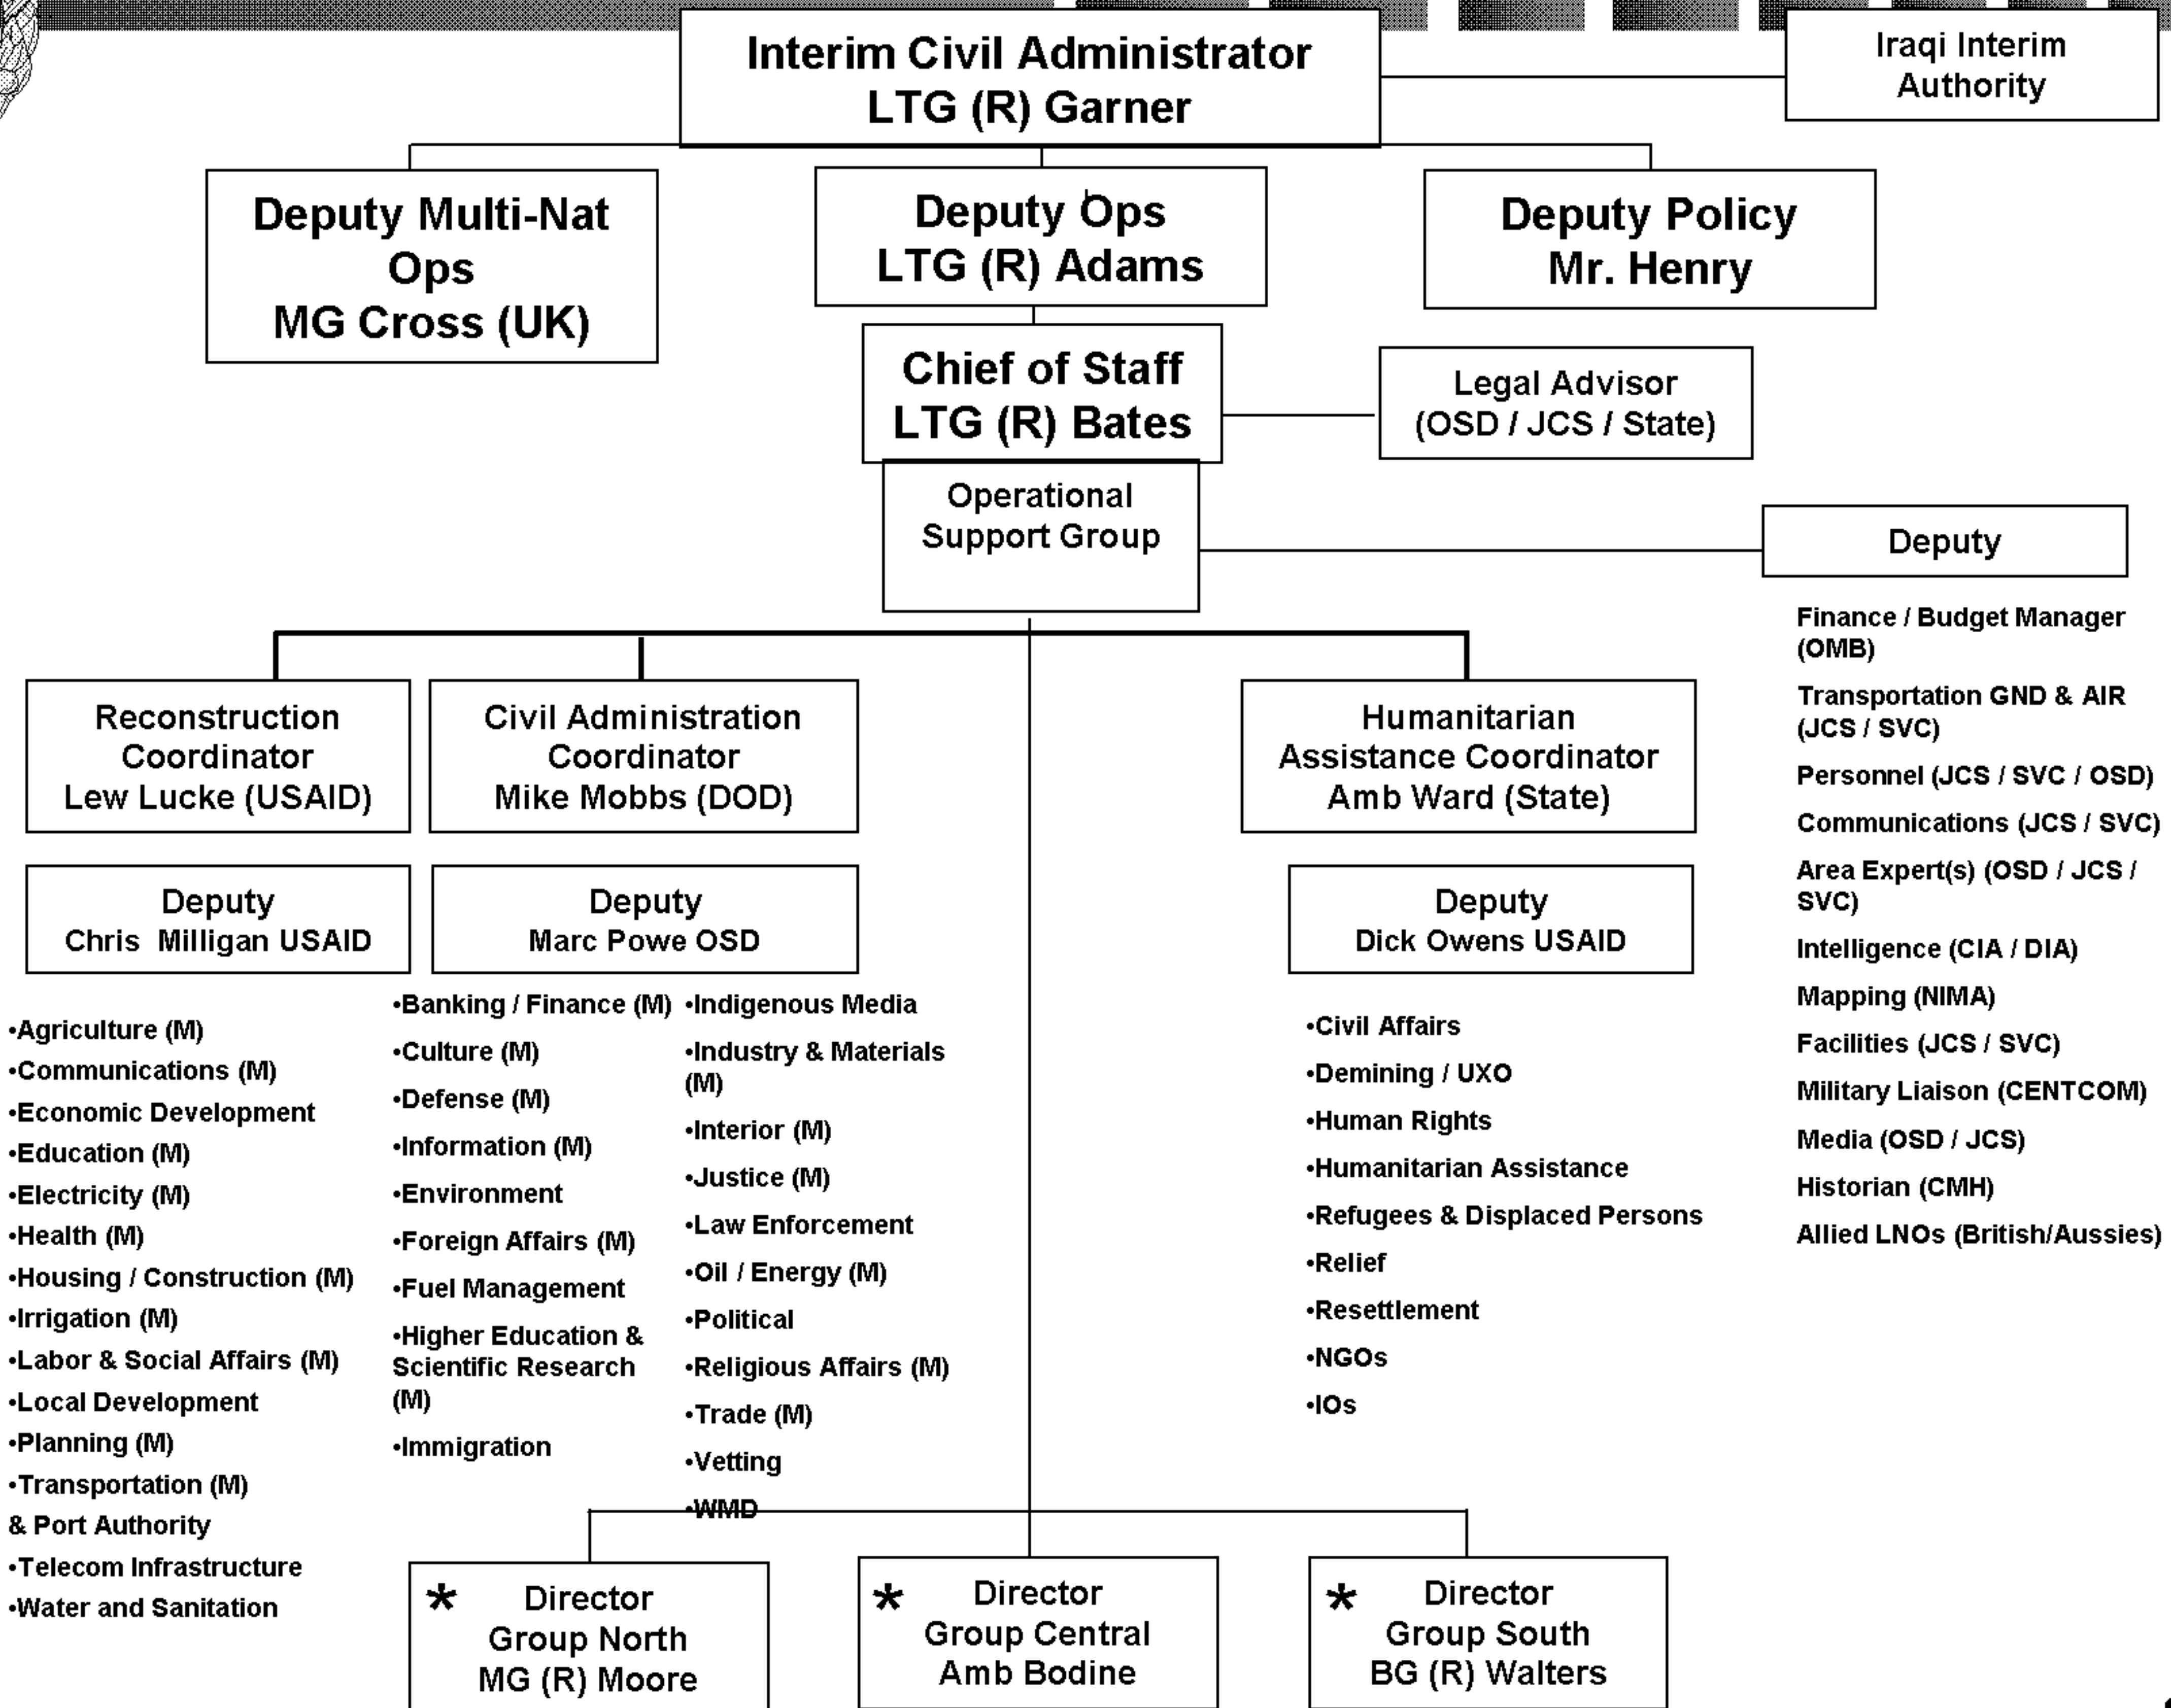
Interim Civil Administrator
LTG (R) Garner

Iraqi Interim Authority

Deputy Multi-Nat Ops
MG Cross (UK)

Deputy Ops
LTG (R) Adams

Deputy Policy
Mr. Henry

Chief of Staff
LTG (R) Bates

Legal Advisor
(OSD / JCS / State)

Operational Support Group

Deputy

Finance / Budget Manager (OMB)

Transportation GND & AIR (JCS / SVC)

Personnel (JCS / SVC / OSD)

Communications (JCS / SVC)

Area Expert(s) (OSD / JCS / SVC)

Intelligence (CIA / DIA)

Mapping (NIMA)

Facilities (JCS / SVC)

Military Liaison (CENTCOM)

Media (OSD / JCS)

Historian (CMH)

Allied LNOs (British/Aussies)

Reconstruction Coordinator
Lew Lucke (USAID)

Civil Administration Coordinator
Mike Mobbs (DOD)

Humanitarian Assistance Coordinator
Amb Ward (State)

Deputy
Chris Milligan USAID

Deputy
Marc Powe OSD

Deputy
Dick Owens USAID

•Agriculture (M)
•Communications (M)
•Economic Development
•Education (M)
•Electricity (M)
•Health (M)
•Housing / Construction (M)
•Irrigation (M)
•Labor & Social Affairs (M)
•Local Development
•Planning (M)
•Transportation (M) & Port Authority
•Telecom Infrastructure
•Water and Sanitation

•Banking / Finance (M)
•Culture (M)
•Defense (M)
•Information (M)
•Environment
•Foreign Affairs (M)
•Fuel Management
•Higher Education & Scientific Research (M)
•Immigration

•Indigenous Media
•Industry & Materials (M)
•Interior (M)
•Justice (M)
•Law Enforcement
•Oil / Energy (M)
•Political
•Religious Affairs (M)
•Trade (M)
•Vetting
•WMD

•Civil Affairs
•Demining / UXO
•Human Rights
•Humanitarian Assistance
•Refugees & Displaced Persons
•Relief
•Resettlement
•NGOs
•IOs

* Director
Group North
MG (R) Moore

* Director
Group Central
Amb Bodine

* Director
Group South
BG (R) Walters